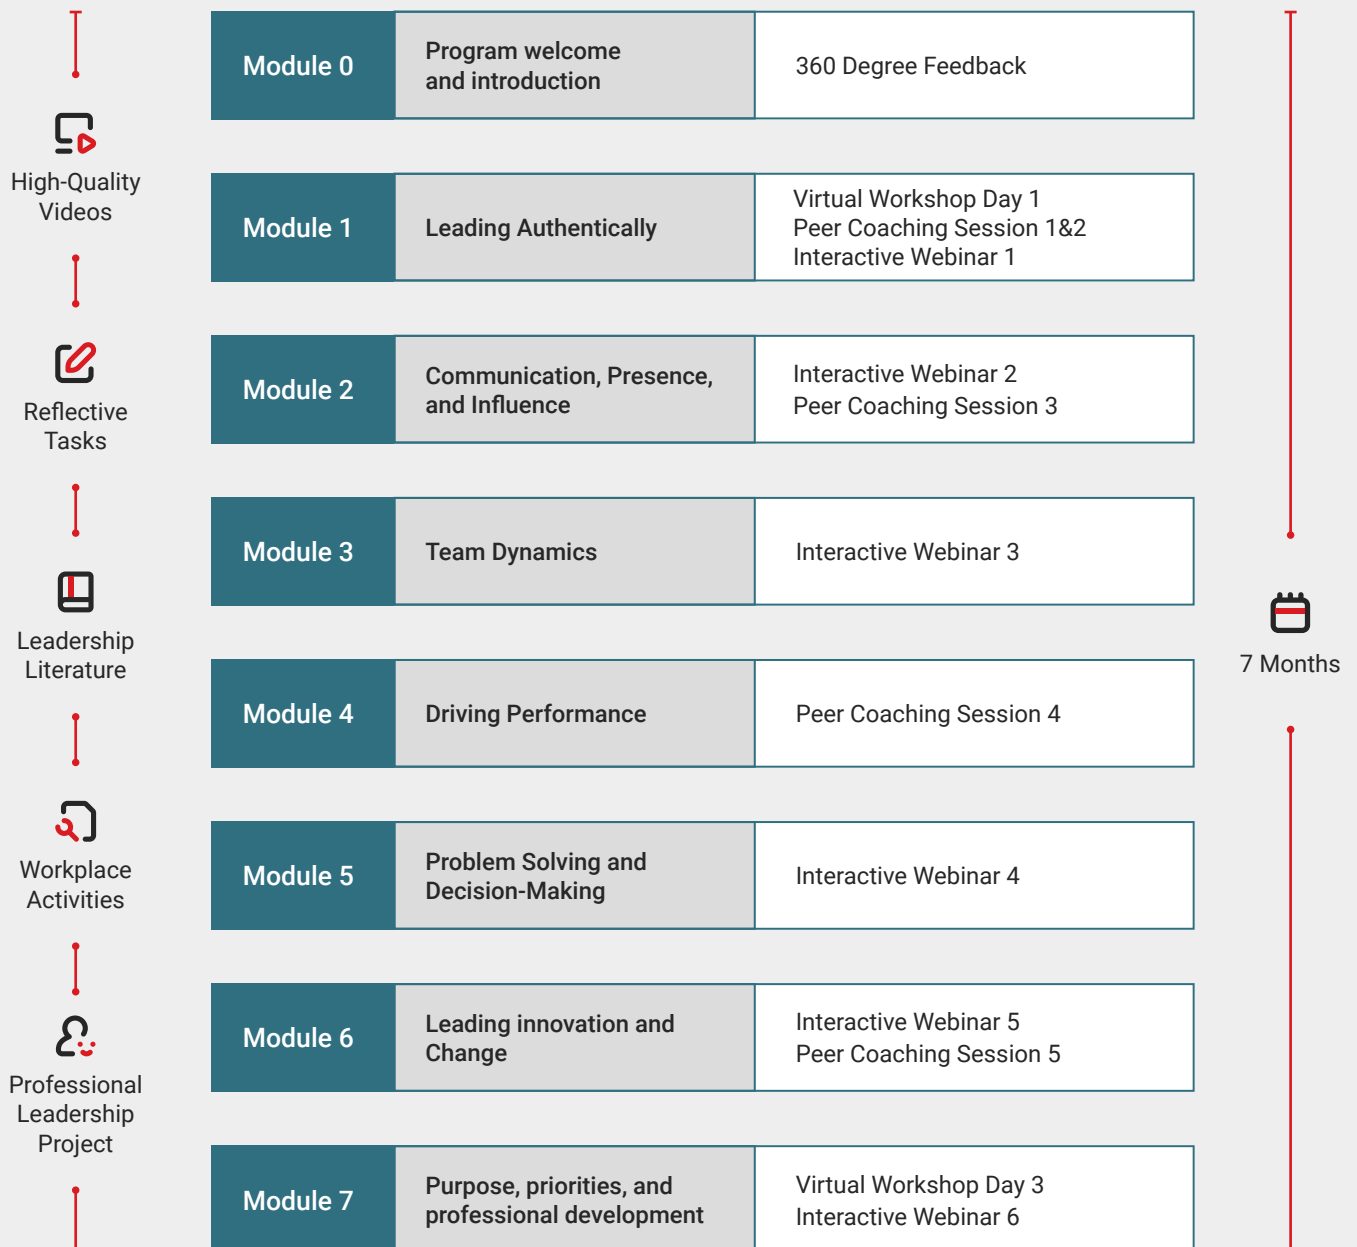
High-Quality Videos

Reflective Tasks

Leadership Literature

Workplace Activities

Professional Leadership Project

| Module 0 | Program welcome and introduction | 360 Degree Feedback |
|---|---|---|
| Module 1 | Leading Authentically | Virtual Workshop Day 1<br>Peer Coaching Session 1&2<br>Interactive Webinar 1 |
| Module 2 | Communication, Presence, and Influence | Interactive Webinar 2<br>Peer Coaching Session 3 |
| Module 3 | Team Dynamics | Interactive Webinar 3 |
| Module 4 | Driving Performance | Peer Coaching Session 4 |
| Module 5 | Problem Solving and Decision-Making | Interactive Webinar 4 |
| Module 6 | Leading innovation and Change | Interactive Webinar 5<br>Peer Coaching Session 5 |
| Module 7 | Purpose, priorities, and professional development | Virtual Workshop Day 3<br>Interactive Webinar 6 |

7 Months